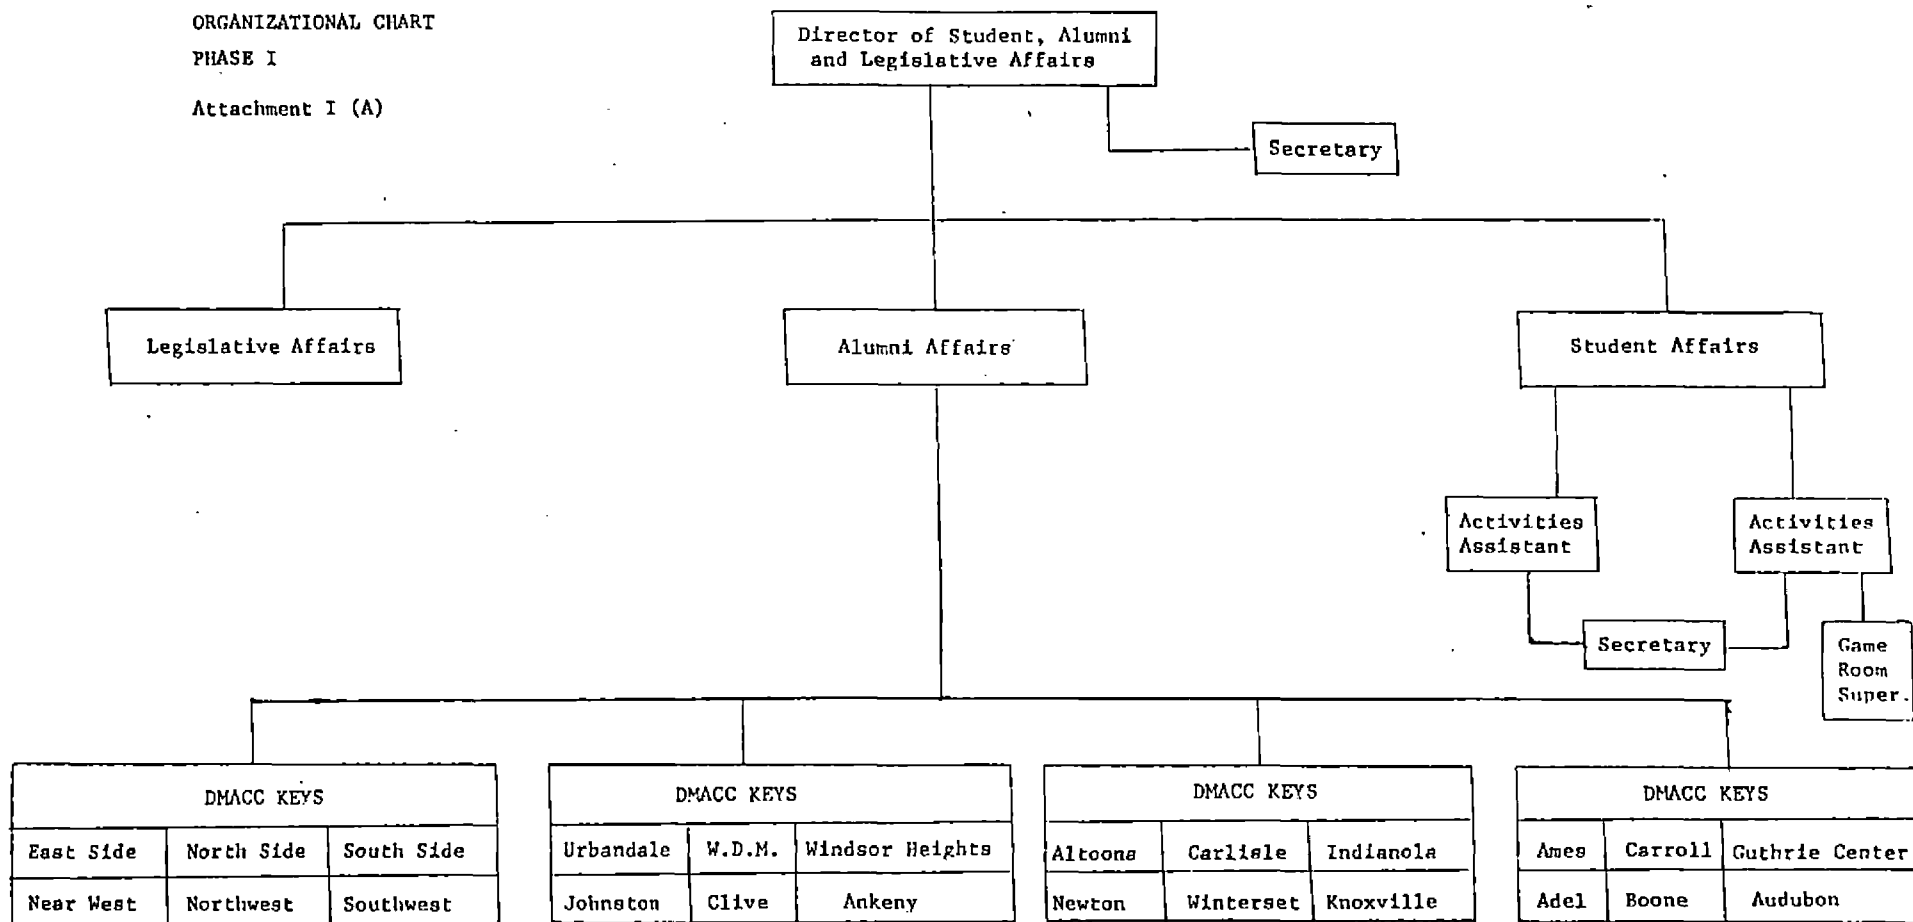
ORGANIZATIONAL CHART

PHASE I

Attachment I (A)

Director of Student, Alumni and Legislative Affairs

Secretary

Legislative Affairs

Alumni Affairs

Student Affairs

Activities Assistant

Activities Assistant

Secretary

Game Room Super.

| DMACC KEYS | | |
|---|---|---|
| East Side | North Side | South Side |
| Near West | Northwest | Southwest |

| DMACC KEYS | | |
|---|---|---|
| Urbandale | W.D.M. | Windsor Heights |
| Johnston | Clive | Ankeny |

| DMACC KEYS | | |
|---|---|---|
| Altoona | Carlisle | Indianola |
| Newton | Winterset | Knoxville |

| DMACC KEYS | | |
|---|---|---|
| Ames | Carroll | Guthrie Center |
| Adel | Boone | Audubon |